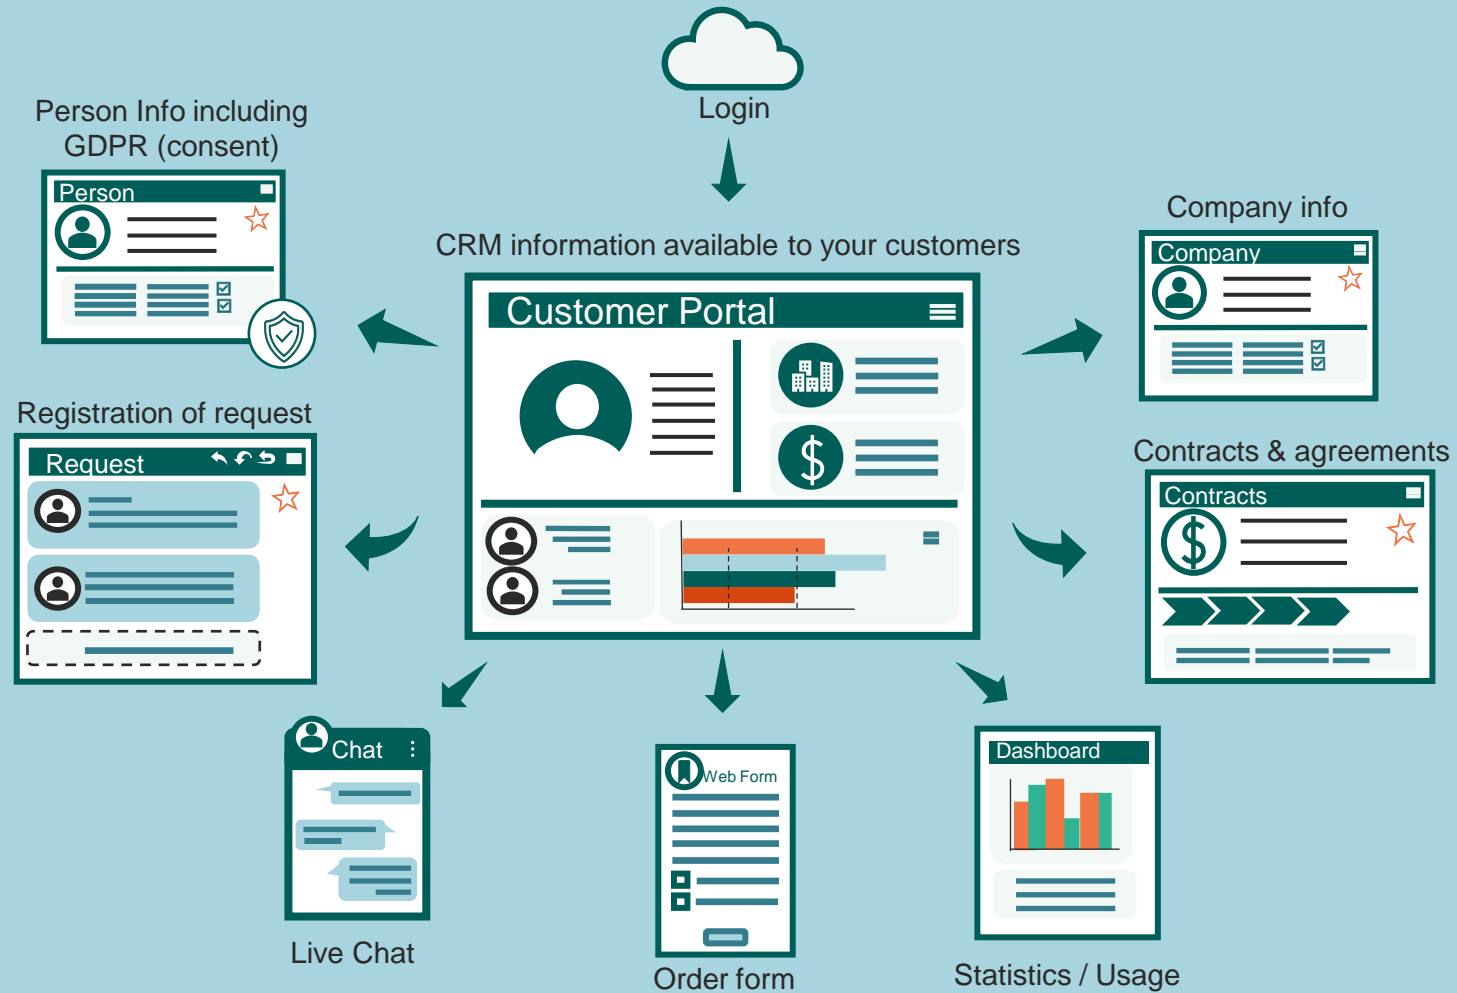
Login

CRM information available to your customers

Customer Portal

Person Info including GDPR (consent)

Person

Registration of request

Request

Company info

Company

Contracts & agreements

Contracts

Chat

Live Chat

Web Form

Order form

Dashboard

Statistics / Usage